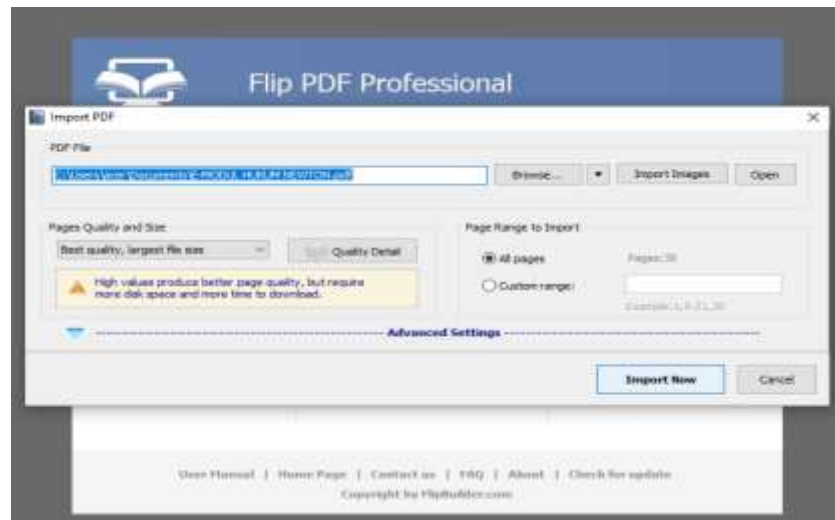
Flip PDF Professional

Import PDF

×

PDF File

C:\Users\acer\Documents\E-MODUL HUKUM NEWTON.pdf

Browse...

▼

Import Images

Open

Pages Quality and Size

Best quality, largest file size

Quality Detail

High values produce better page quality, but require more disk space and more time to download.

Page Range to Import

All pages

Pages:38

Custom range:

Example:1,3-21,35

Advanced Settings

Import Now

Cancel

User Manual | Home Page | Contact us | FAQ | About | Check for update

Copyright by FlipBuilder.com